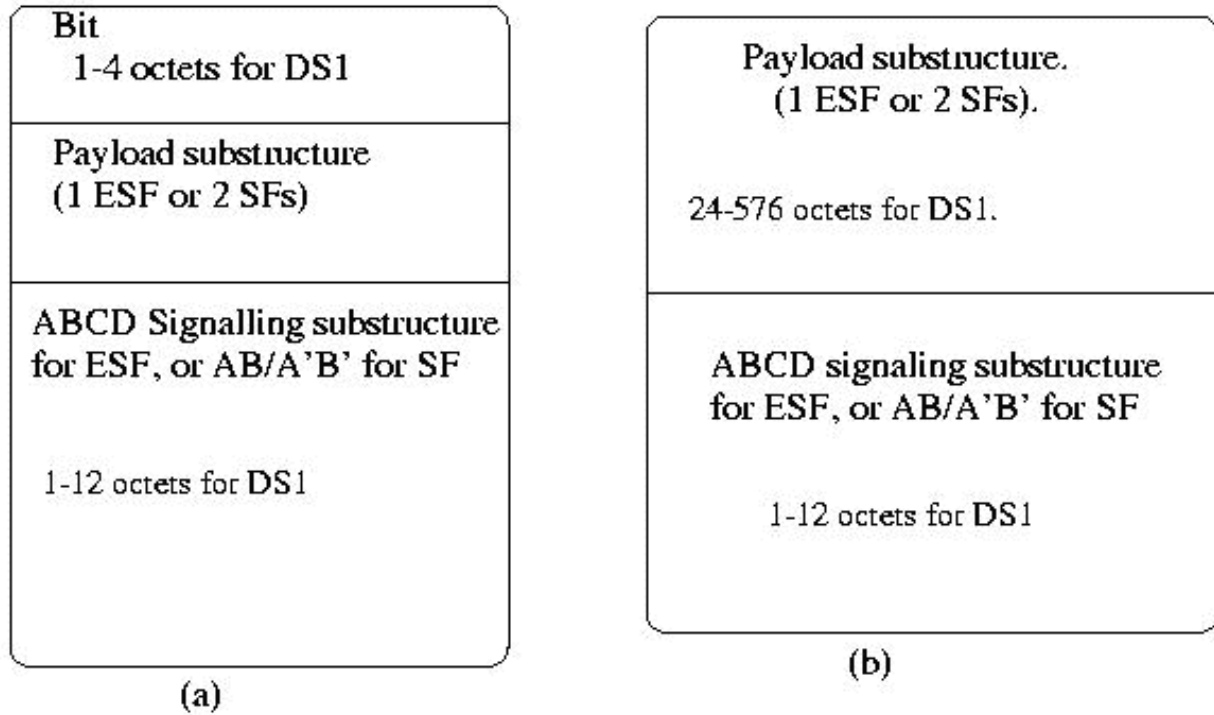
Bit
1-4 octets for DS1

Payload substructure
(1 ESF or 2 SFs)

ABCD Signalling substructure for ESF, or AB/A'B' for SF

1-12 octets for DS1

(a)

Payload substructure.
(1 ESF or 2 SFs).

24-576 octets for DS1.

ABCD signaling substructure for ESF, or AB/A'B' for SF

1-12 octets for DS1

(b)